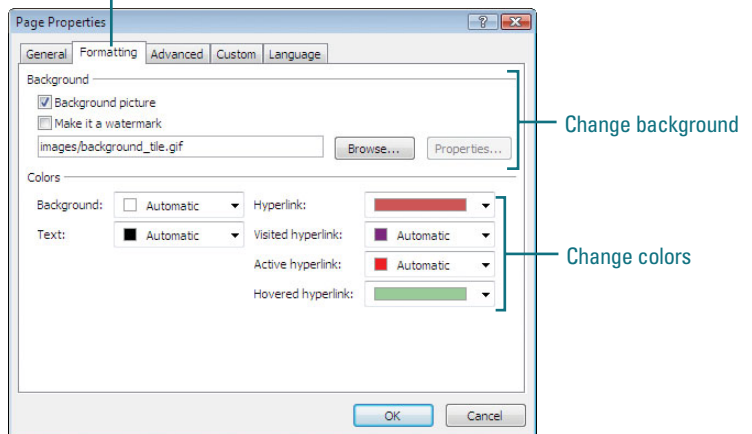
Page Properties

?

General Formatting Advanced Custom Language

Background

Background picture

Make it a watermark

images/background_tile.gif

Browse...

Properties...

Colors

Background: Automatic

Text: Automatic

Hyperlink:

Visited hyperlink: Automatic

Active hyperlink: Automatic

Hovered hyperlink:

OK

Cancel

Change background

Change colors